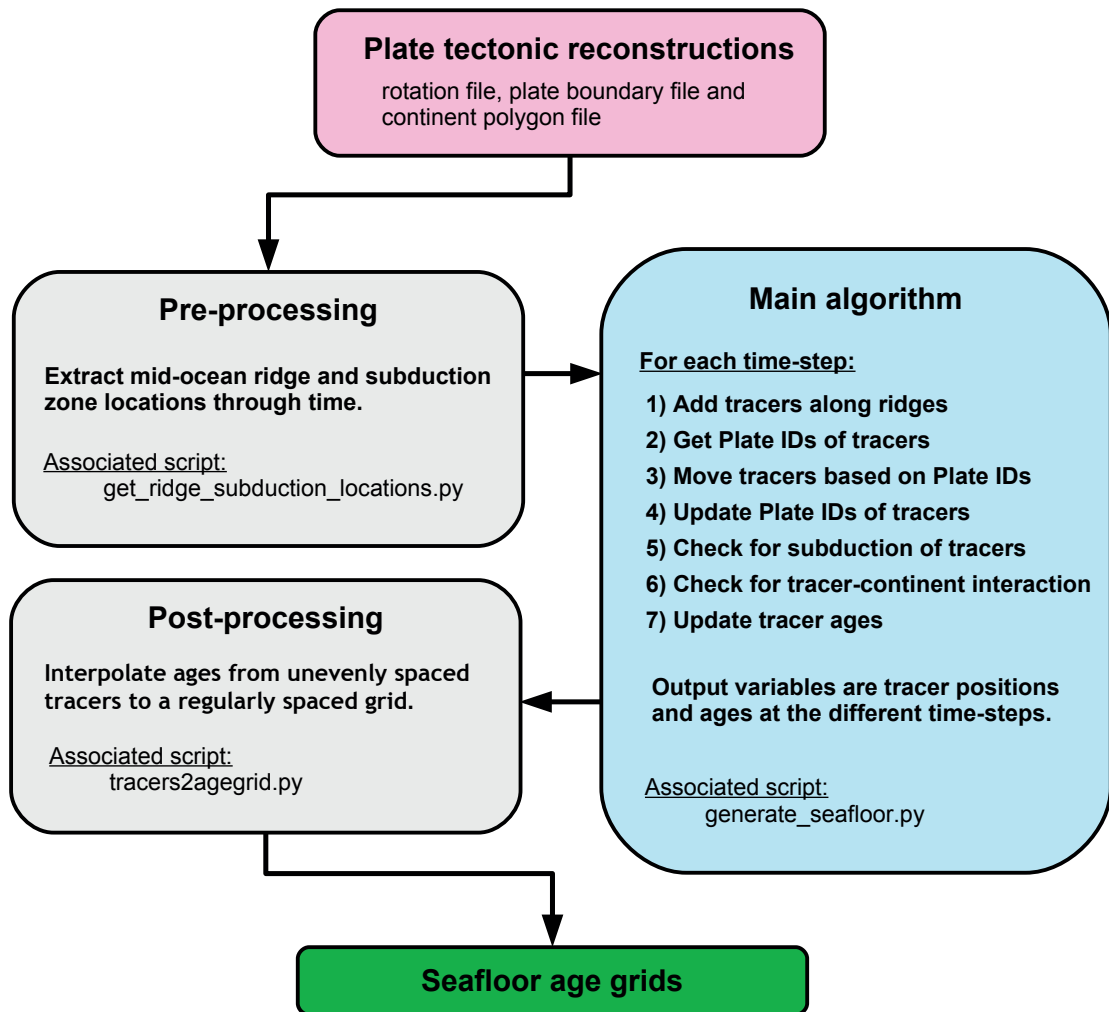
Plate tectonic reconstructions
rotation file, plate boundary file and continent polygon file

Pre-processing

Extract mid-ocean ridge and subduction zone locations through time.

Associated script:
get_ridge_subduction_locations.py

Main algorithm

For each time-step:

1) Add tracers along ridges
2) Get Plate IDs of tracers
3) Move tracers based on Plate IDs
4) Update Plate IDs of tracers
5) Check for subduction of tracers
6) Check for tracer-continent interaction
7) Update tracer ages

Output variables are tracer positions and ages at the different time-steps.

Associated script:
generate_seafloor.py

Post-processing

Interpolate ages from unevenly spaced tracers to a regularly spaced grid.

Associated script:
tracers2agegrid.py

Seafloor age grids